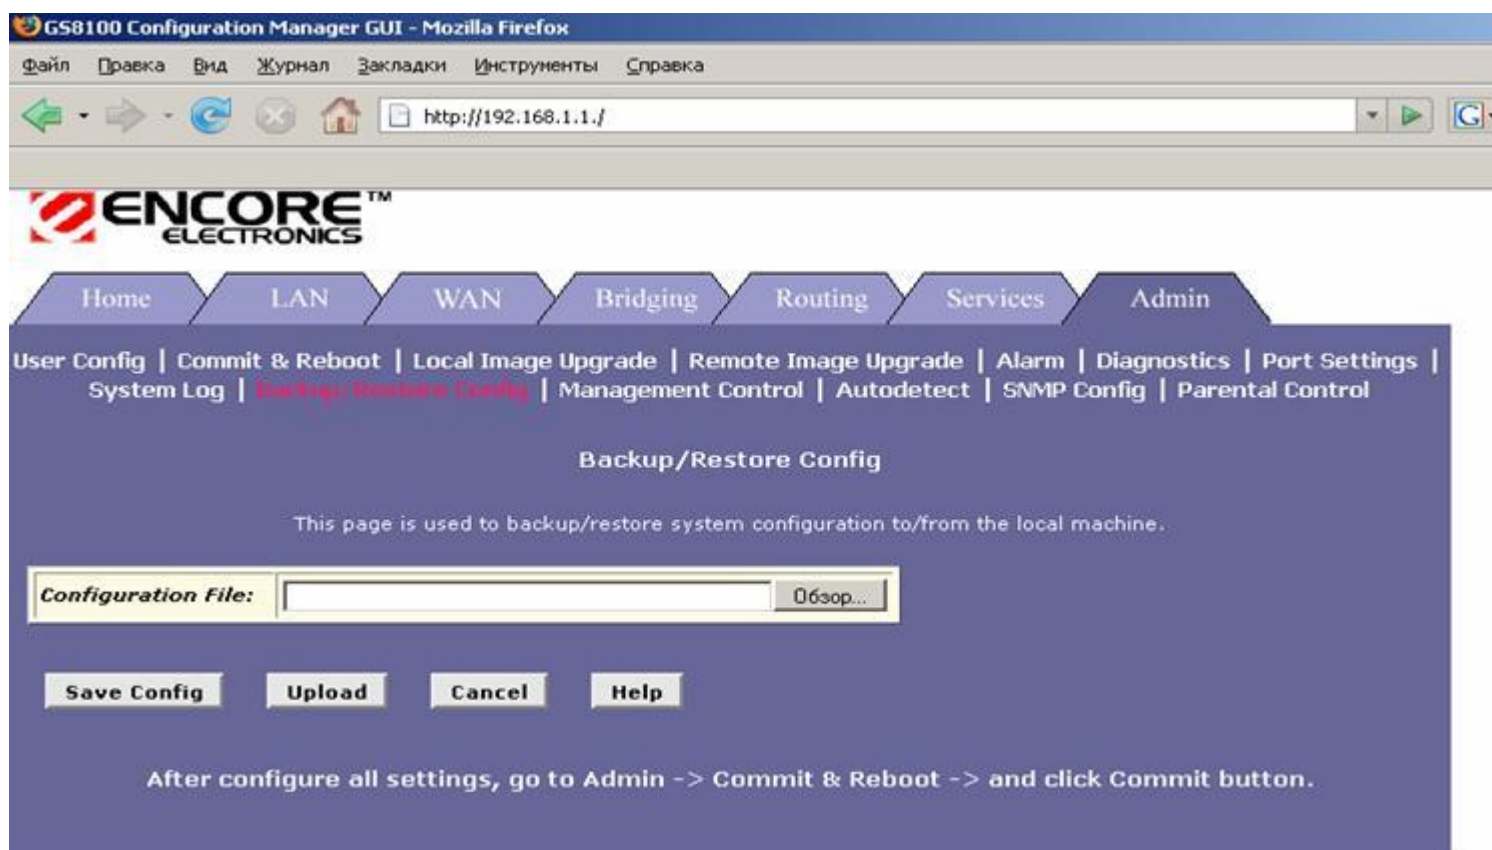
GS8100 Configuration Manager GUI - Mozilla Firefox

Файл Правка Вид Журнал Закладки Инструменты Справка

http://192.168.1.1./

ENCORE™ ELECTRONICS

Home LAN WAN Bridging Routing Services Admin

User Config | Commit & Reboot | Local Image Upgrade | Remote Image Upgrade | Alarm | Diagnostics | Port Settings | System Log | Backup/Restore Config | Management Control | Autodetect | SNMP Config | Parental Control

Backup/Restore Config

This page is used to backup/restore system configuration to/from the local machine.

Configuration File: Обзор...

Save Config Upload Cancel Help

After configure all settings, go to Admin -> Commit & Reboot -> and click Commit button.